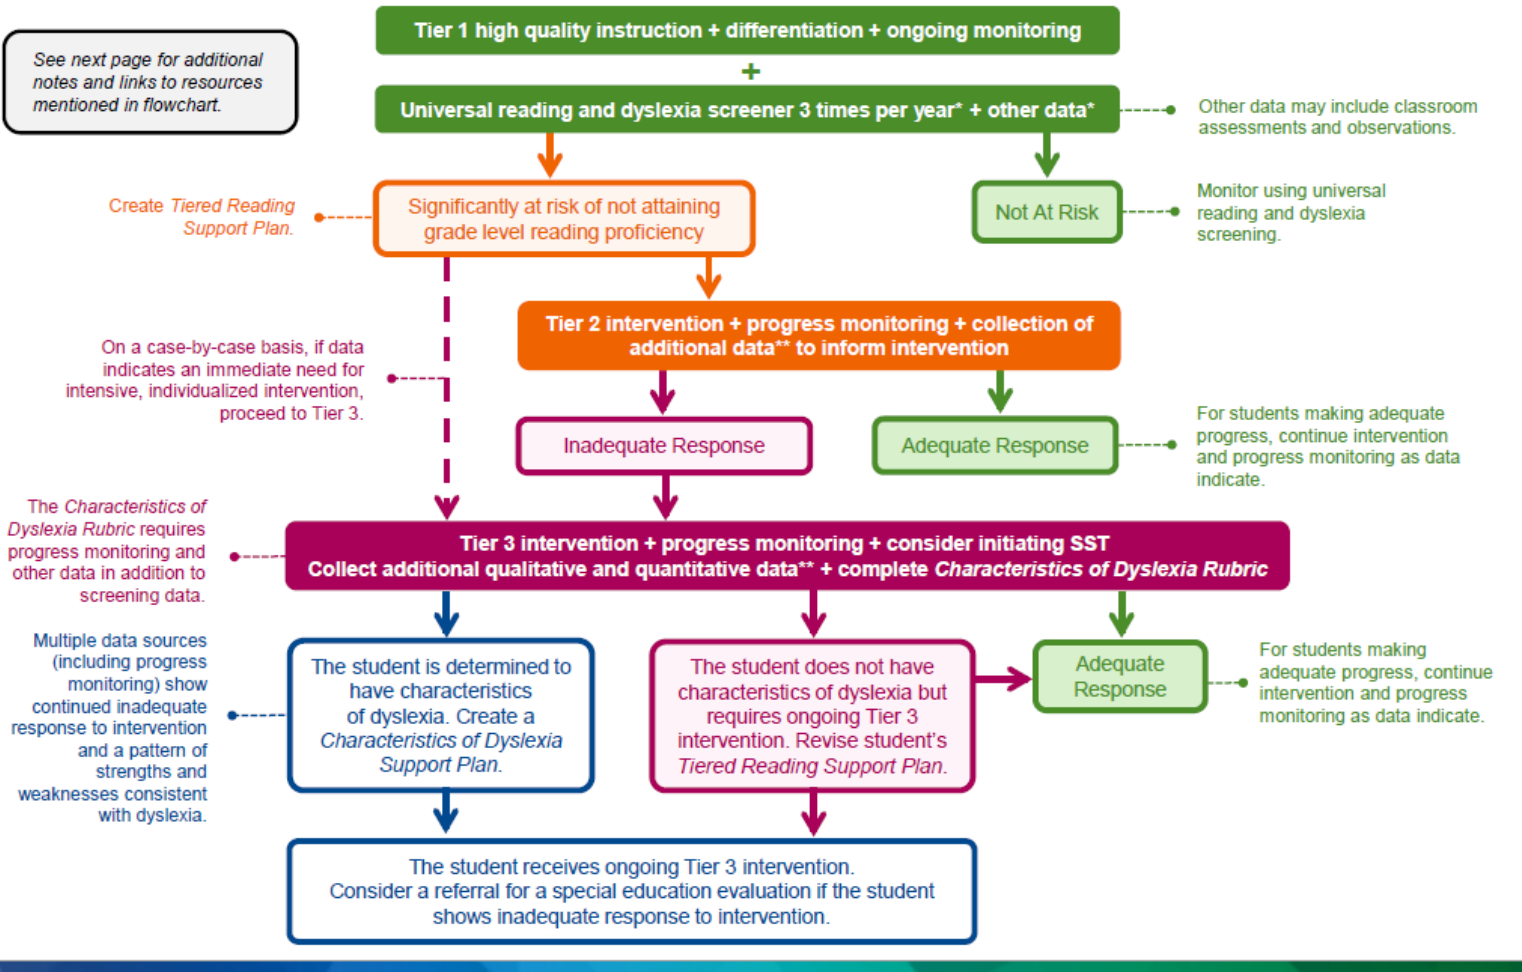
See next page for additional notes and links to resources mentioned in flowchart.

Tier 1 high quality instruction + differentiation + ongoing monitoring

+

Universal reading and dyslexia screener 3 times per year* + other data*

Other data may include classroom assessments and observations.

Create Tiered Reading Support Plan.

Significantly at risk of not attaining grade level reading proficiency

Not At Risk

Monitor using universal reading and dyslexia screening.

Tier 2 intervention + progress monitoring + collection of additional data** to inform intervention

On a case-by-case basis, if data indicates an immediate need for intensive, individualized intervention, proceed to Tier 3.

Inadequate Response

Adequate Response

For students making adequate progress, continue intervention and progress monitoring as data indicate.

The Characteristics of Dyslexia Rubric requires progress monitoring and other data in addition to screening data.

Tier 3 intervention + progress monitoring + consider initiating SST
Collect additional qualitative and quantitative data** + complete Characteristics of Dyslexia Rubric

Multiple data sources (including progress monitoring) show continued inadequate response to intervention and a pattern of strengths and weaknesses consistent with dyslexia.

The student is determined to have characteristics of dyslexia. Create a Characteristics of Dyslexia Support Plan.

The student does not have characteristics of dyslexia but requires ongoing Tier 3 intervention. Revise student's Tiered Reading Support Plan.

Adequate Response

For students making adequate progress, continue intervention and progress monitoring as data indicate.

The student receives ongoing Tier 3 intervention.
Consider a referral for a special education evaluation if the student shows inadequate response to intervention.